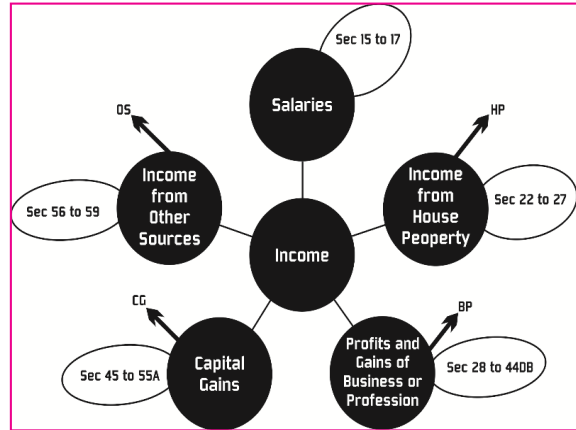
Sec 15 to 17

Salaries

OS

Income from Other Sources

Sec 56 to 59

HP

Income from House Peoperty

Sec 22 to 27

Income

CG

Capital Gains

Sec 45 to 55A

BP

Profits and Gains of Business or Profession

Sec 28 to 44DB